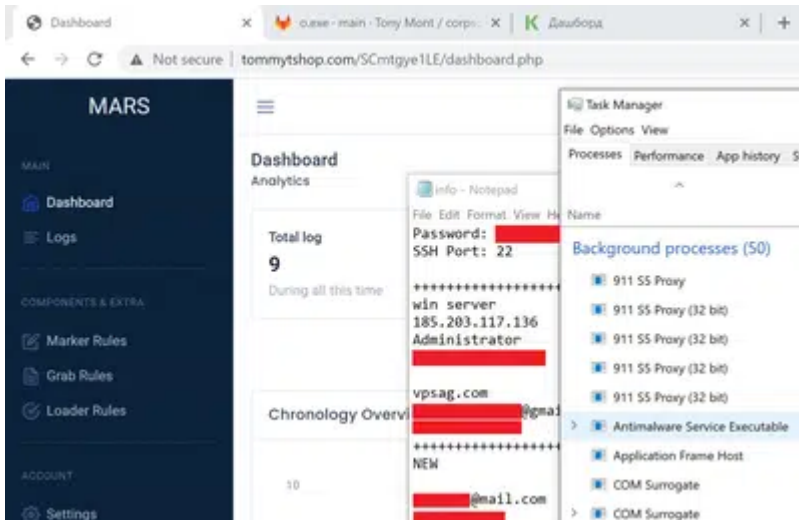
Dashboard
o.exe · main · Tony Mont / corp
Дашборд
Not secure | tommytshop.com/SCmtgye1LE/dashboard.php

MARS
MAIN
Dashboard
Logs
COMPONENTS & EXTRA
Marker Rules
Grab Rules
Loader Rules
ACCOUNT
Settings

Dashboard
Analytics
Total log
9
During all this time
Chronology Overvi
10

info - Notepad
File Edit Format View He
Password: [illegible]
SSH Port: 22

++++++++++++++++++
win server
185.203.117.136
Administrator
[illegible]

vpsag.com
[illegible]@gma
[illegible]
++++++++++++++++++
NEW

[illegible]@mail.com
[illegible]

Task Manager
File Options View
Processes Performance App history S
Name
Background processes (50)
911 S5 Proxy
911 S5 Proxy (32 bit)
911 S5 Proxy (32 bit)
911 S5 Proxy (32 bit)
911 S5 Proxy (32 bit)
Antimalware Service Executable
Application Frame Host
COM Surrogate
COM Surrogate